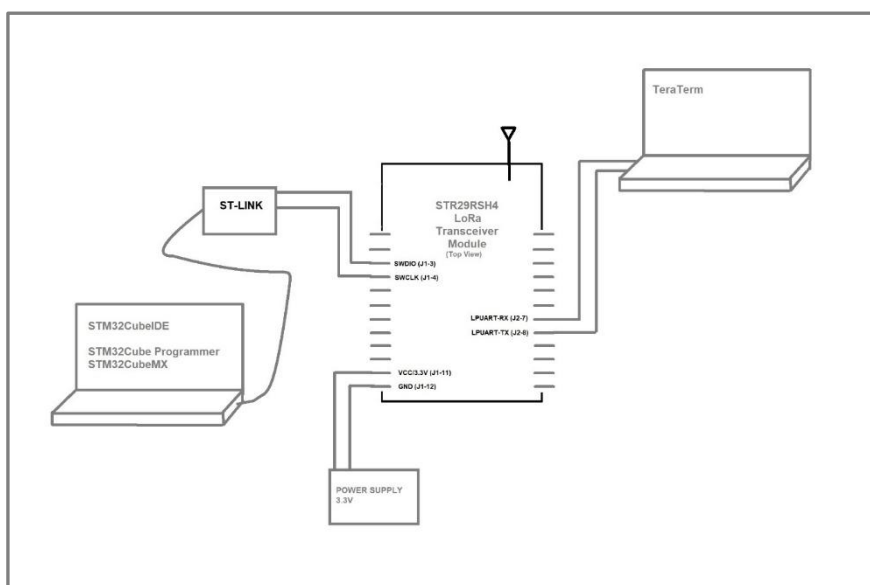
TeraTerm

ST-LINK

STR29RSH4
LoRa
Transceiver
Module
(Top View)

SWDIO (J1-3)
SWCLK (J1-4)

LPUART-RX (J2-7)
LPUART-TX (J2-8)

VCC/3.3V (J1-11)
GND (J1-12)

STM32CubeIDE

STM32Cube Programmer
STM32CubeMX

POWER SUPPLY
3.3V